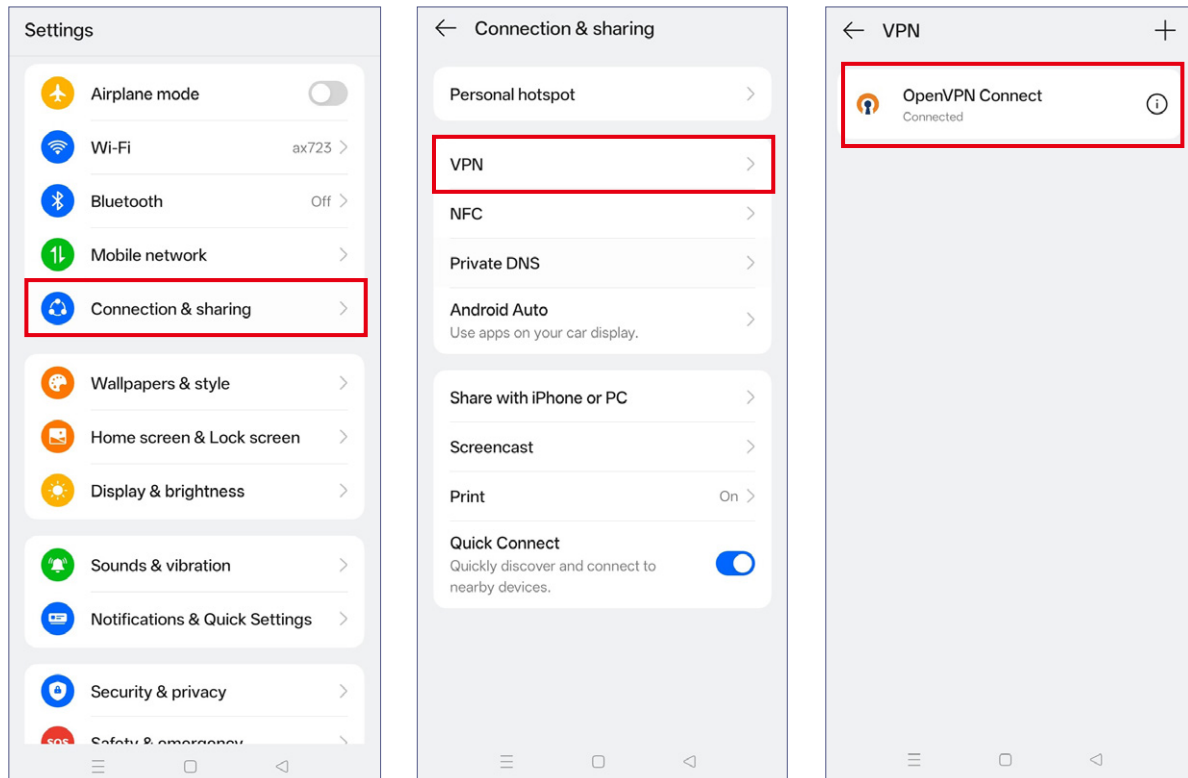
Settings

Airplane mode

Wi-Fi ax723

Bluetooth Off

Mobile network

Connection & sharing

Wallpapers & style

Home screen & Lock screen

Display & brightness

Sounds & vibration

Notifications & Quick Settings

Security & privacy

SOS Safety & emergency

Connection & sharing

Personal hotspot

VPN

NFC

Private DNS

Android Auto
Use apps on your car display.

Share with iPhone or PC

Screencast

Print On

Quick Connect
Quickly discover and connect to nearby devices.

VPN

OpenVPN Connect
Connected